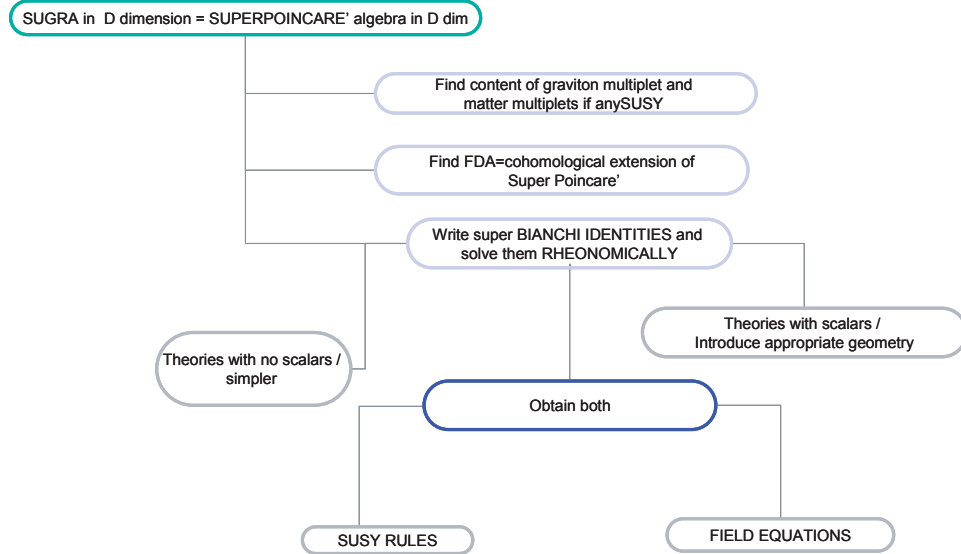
SUGRA in D dimension = SUPERPOINCARE' algebra in D dim

Find content of graviton multiplet and matter multiplets if anySUSY

Find FDA=cohomological extension of Super Poincare'

Write super BIANCHI IDENTITIES and solve them RHEONOMICALLY

Theories with no scalars / simpler

Theories with scalars / Introduce appropriate geometry

Obtain both

SUSY RULES

FIELD EQUATIONS